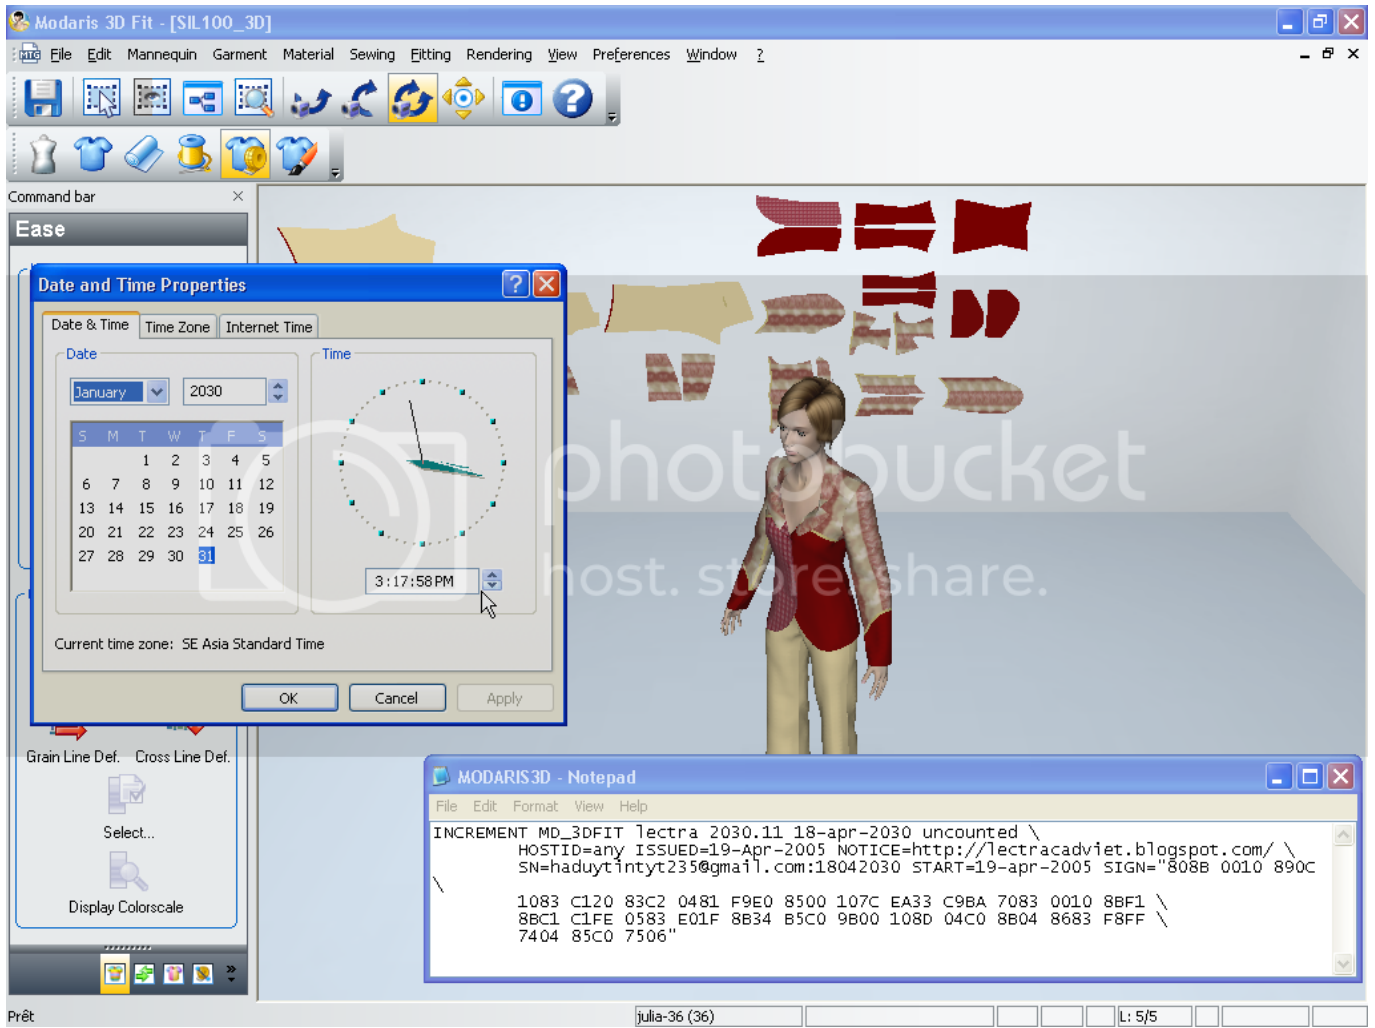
Modaris 3D Fit - [SIL100_3D]

File Edit Mannequin Garment Material Sewing Fitting Rendering View Preferences Window ?

Command bar

Ease

Date and Time Properties

Date & Time | Time Zone | Internet Time

Date

January 2030

| S | M | T | W | T | F | S |
|---|---|---|---|---|---|---|
| | | 1 | 2 | 3 | 4 | 5 |
| 6 | 7 | 8 | 9 | 10 | 11 | 12 |
| 13 | 14 | 15 | 16 | 17 | 18 | 19 |
| 20 | 21 | 22 | 23 | 24 | 25 | 26 |
| 27 | 28 | 29 | 30 | 31 | | |

Time

3:17:58 PM

Current time zone: SE Asia Standard Time

OK Cancel Apply

Grain Line Def. Cross Line Def.

Select...

Display Colorscale

photobucket
host. store. share.

MODARIS3D - Notepad

File Edit Format View Help

INCREMENT MD_3DFIT lectra 2030.11 18-apr-2030 uncounted \
HOSTID=any ISSUED=19-Apr-2005 NOTICE=http://lectracadviet.blogspot.com/ \
SN=haduytintyt235@gmail.com:18042030 START=19-apr-2005 SIGN="808B 0010 890C
\
1083 C120 83C2 0481 F9E0 8500 107C EA33 C9BA 7083 0010 8BF1 \
8BC1 C1FE 0583 E01F 8B34 B5C0 9B00 108D 04C0 8B04 8683 F8FF \
7404 85C0 7506"

Prêt

julia-36 (36)

L: 5/5